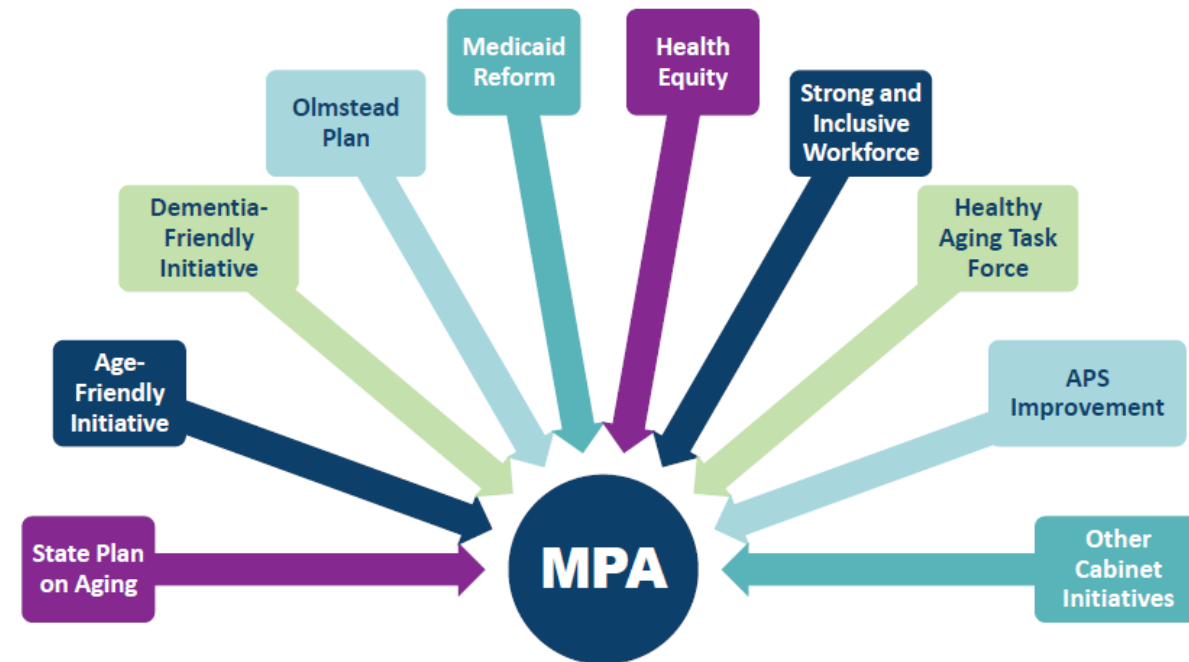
Medicaid Reform

Health Equity

Olmstead Plan

Strong and Inclusive Workforce

Dementia-Friendly Initiative

Healthy Aging Task Force

Age-Friendly Initiative

APS Improvement

State Plan on Aging

MPA

Other Cabinet Initiatives